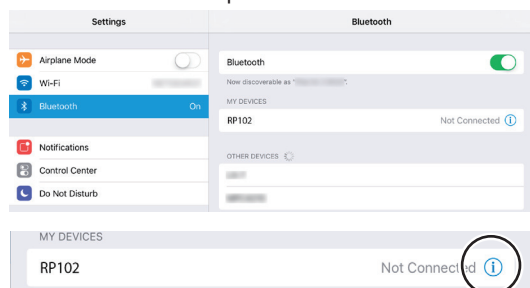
Settings

Airplane Mode

Wi-Fi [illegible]

Bluetooth On

Notifications

Control Center

Do Not Disturb

Bluetooth

Bluetooth

Now discoverable as "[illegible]".

MY DEVICES

RP102 Not Connected ⓘ

OTHER DEVICES

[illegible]

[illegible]

MY DEVICES

RP102 Not Connected ⓘ